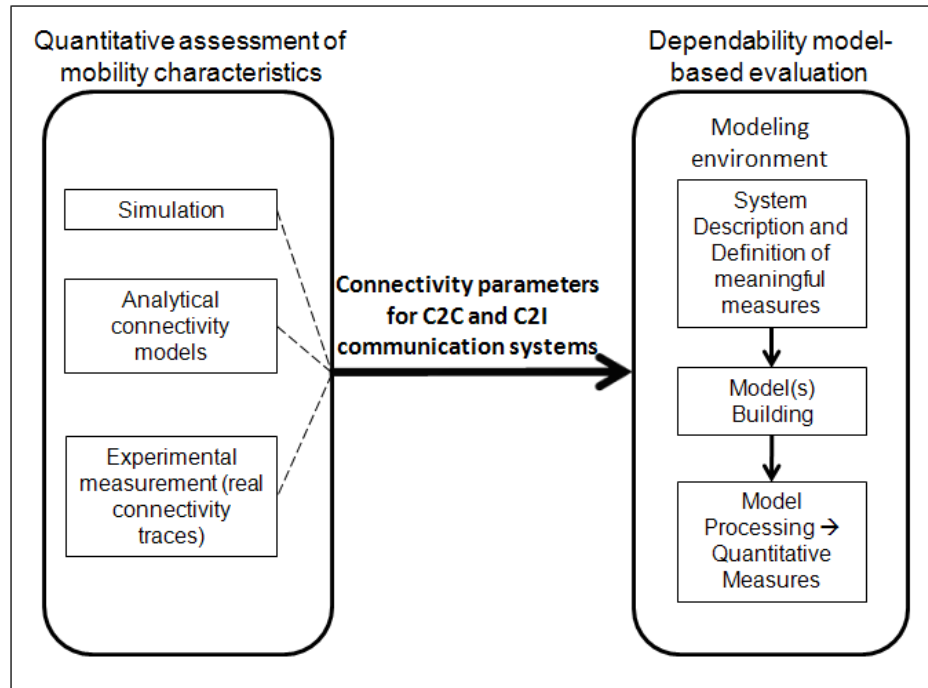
Quantitative assessment of mobility characteristics

Simulation

Analytical connectivity models

Experimental measurement (real connectivity traces)

Connectivity parameters for C2C and C2I communication systems

Dependability model-based evaluation

Modeling environment

System Description and Definition of meaningful measures

Model(s) Building

Model Processing → Quantitative Measures